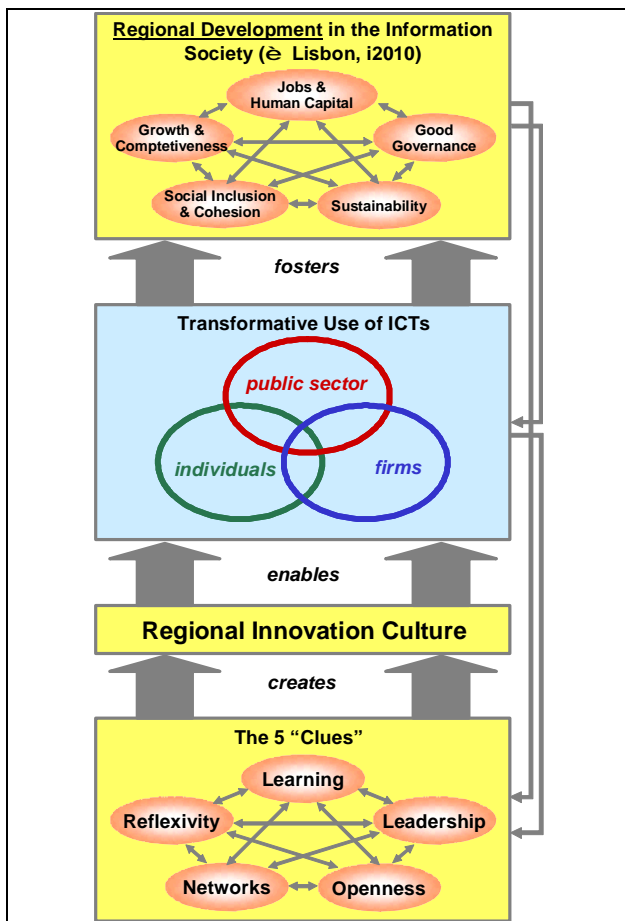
Regional Development in the Information Society (è Lisbon, i2010)

Jobs & Human Capital

Growth & Comptetiveness

Good Governance

Social Inclusion & Cohesion

Sustainability

fosters

Transformative Use of ICTs

public sector

individuals

firms

enables

Regional Innovation Culture

creates

The 5 “Clues”

Learning

Reflexivity

Leadership

Networks

Openness